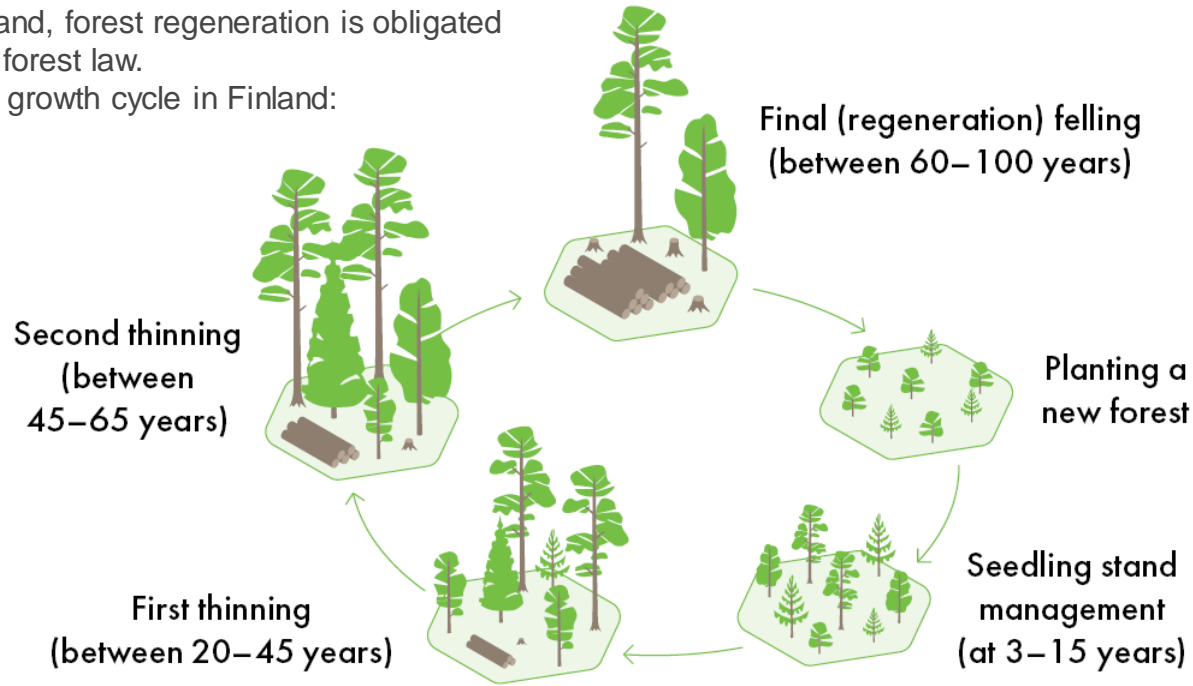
and, forest regeneration is obligated
forest law.
growth cycle in Finland:

Final (regeneration) felling (between 60–100 years)

Planting a new forest

Seedling stand management (at 3–15 years)

First thinning (between 20–45 years)

Second thinning (between 45–65 years)